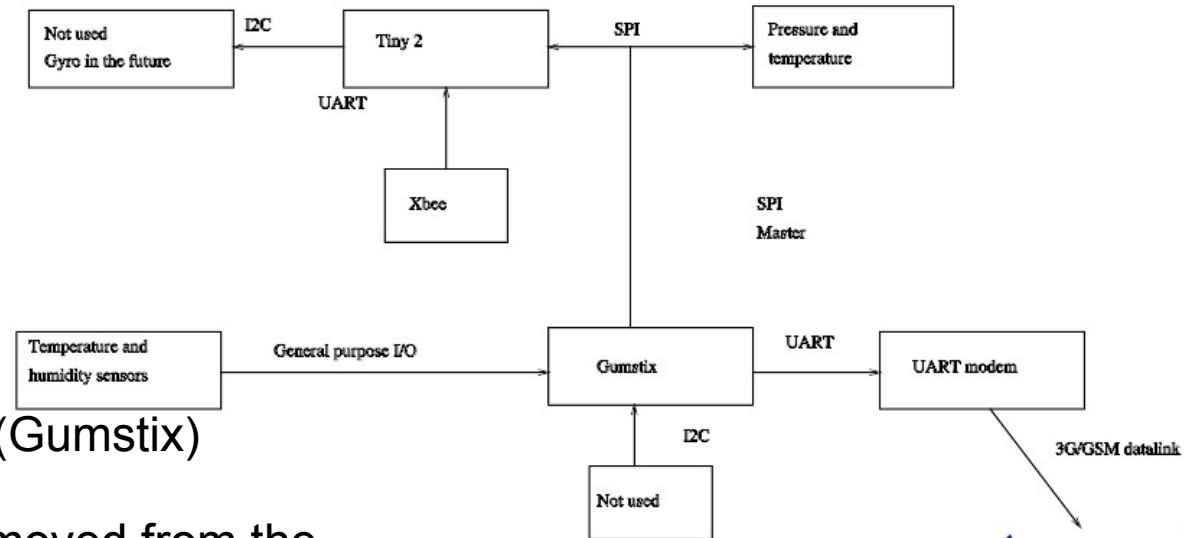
Not used
Gyro in the future

I2C

Tiny 2

SPI

Pressure and temperature

UART

Xbee

SPI
Master

Temperature and humidity sensors

General purpose I/O

Gumstix

UART

UART modem

(Gumstix)

I2C

3G/GSM datalink

Not used

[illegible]moved from the